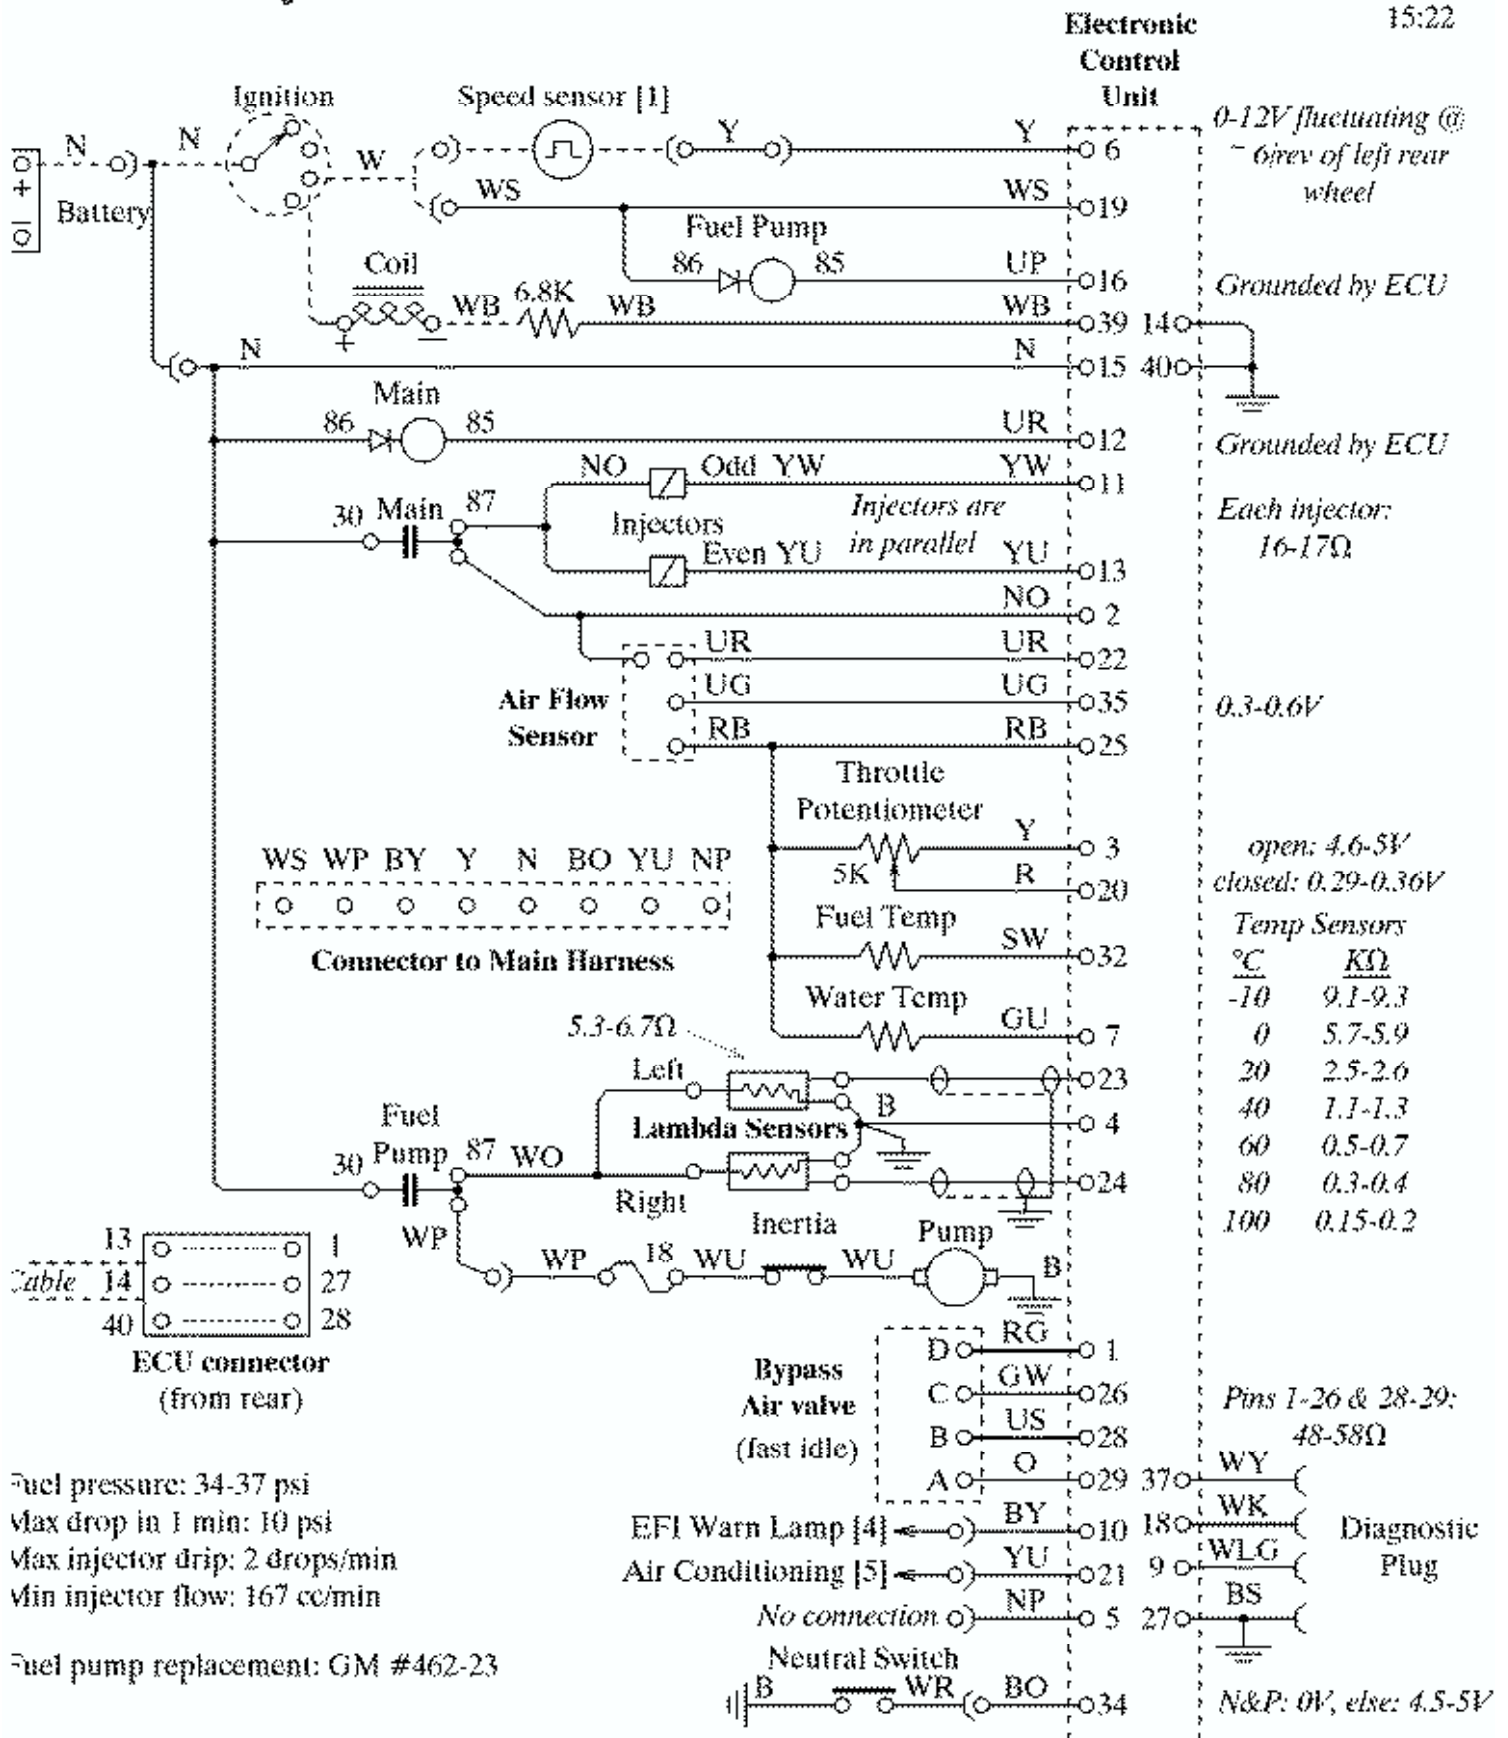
Electronic Control Unit

15:22

N N Ignition W Speed sensor [1] Y Y 6

0-12V fluctuating @ ~ 6/rev of left rear wheel

Battery

WS WS 19

Fuel Pump 86 85 UP 16

Grounded by ECU

Coil 6.8K WB WB WB 39 14

N N 15 40

Main 86 85 UR 12

Grounded by ECU

NO Odd YW YW 11

30 Main 87 Injectors Injectors are in parallel

Each injector: 16-17Ω

Even YU YU 13

NO 2

UR UR 22

Air Flow Sensor UG UG 35

0.3-0.6V

RB RB 25

Throttle Potentiometer Y 3

open: 4.6-5V

5K R 20

closed: 0.29-0.36V

WS WP BY Y N BO YU NP

Connector to Main Harness

Fuel Temp SW 32

Temp Sensors

| °C | KΩ |
|---|---|
| -10 | 9.1-9.3 |
| 0 | 5.7-5.9 |
| 20 | 2.5-2.6 |
| 40 | 1.1-1.3 |
| 60 | 0.5-0.7 |
| 80 | 0.3-0.4 |
| 100 | 0.15-0.2 |

Water Temp GU 7

5.3-6.7Ω

Left 23

Lambda Sensors B 4

Fuel Pump 30 87 WO

Right 24

13 1
Cable 14 27
40 28

ECU connector (from rear)

WP WP 18 WU Inertia WU Pump B

Bypass Air valve (fast idle)

D RG 1
C GW 26
B US 28
A O 29 37 WY

Pins 1-26 & 28-29: 48-58Ω

Fuel pressure: 34-37 psi
Max drop in 1 min: 10 psi
Max injector drip: 2 drops/min
Min injector flow: 167 cc/min

Fuel pump replacement: GM #462-23

EFI Warn Lamp [4] BY 10 18 WK

Diagnostic Plug

Air Conditioning [5] YU 21 9 WLG

No connection NP 5 27 BS

Neutral Switch B WR BO 34

N&P: 0V, else: 4.5-5V